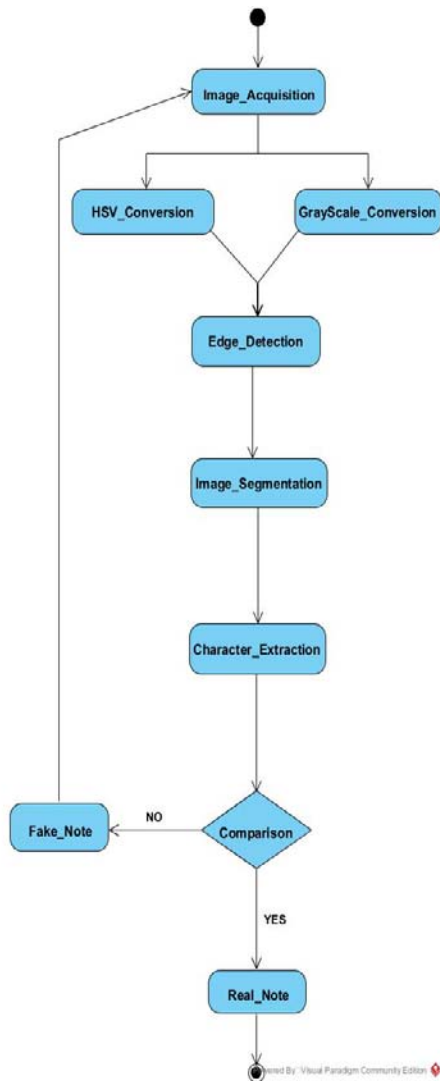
Image_Acquisition

HSV_Conversion

GrayScale_Conversion

Edge_Detection

Image_Segmentation

Character_Extraction

NO

Fake_Note

Comparison

YES

Real_Note

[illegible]ered By: Visual Paradigm Community Edition